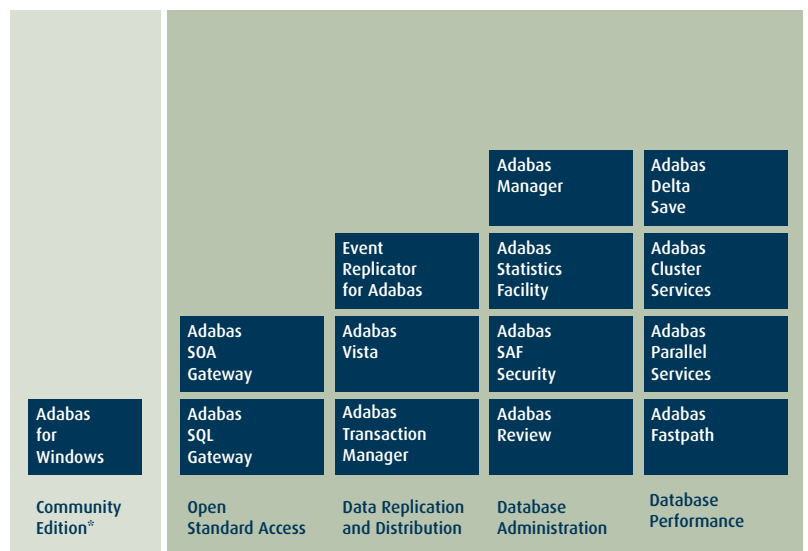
Adabas for Windows

Community Edition*

Adabas SOA Gateway

Adabas SQL Gateway

Open Standard Access

Event Replicator for Adabas

Adabas Vista

Adabas Transaction Manager

Data Replication and Distribution

Adabas Manager

Adabas Statistics Facility

Adabas SAF Security

Adabas Review

Database Administration

Adabas Delta Save

Adabas Cluster Services

Adabas Parallel Services

Adabas Fastpath

Database Performance